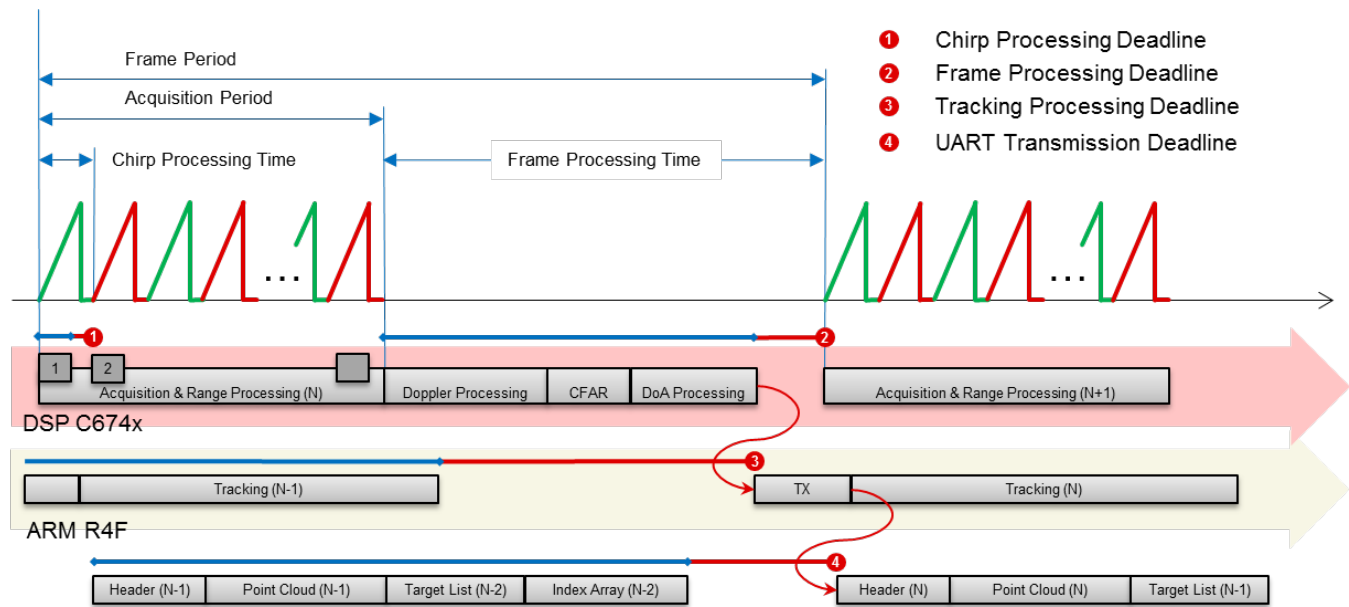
1 Chirp Processing Deadline
2 Frame Processing Deadline
3 Tracking Processing Deadline
4 UART Transmission Deadline

Frame Period

Acquisition Period

Chirp Processing Time

Frame Processing Time

...

...

1

2

1

2

Acquisition & Range Processing (N)

Doppler Processing

CFAR

DoA Processing

Acquisition & Range Processing (N+1)

DSP C674x

3

Tracking (N-1)

TX

Tracking (N)

ARM R4F

4

Header (N-1)

Point Cloud (N-1)

Target List (N-2)

Index Array (N-2)

Header (N)

Point Cloud (N)

Target List (N-1)